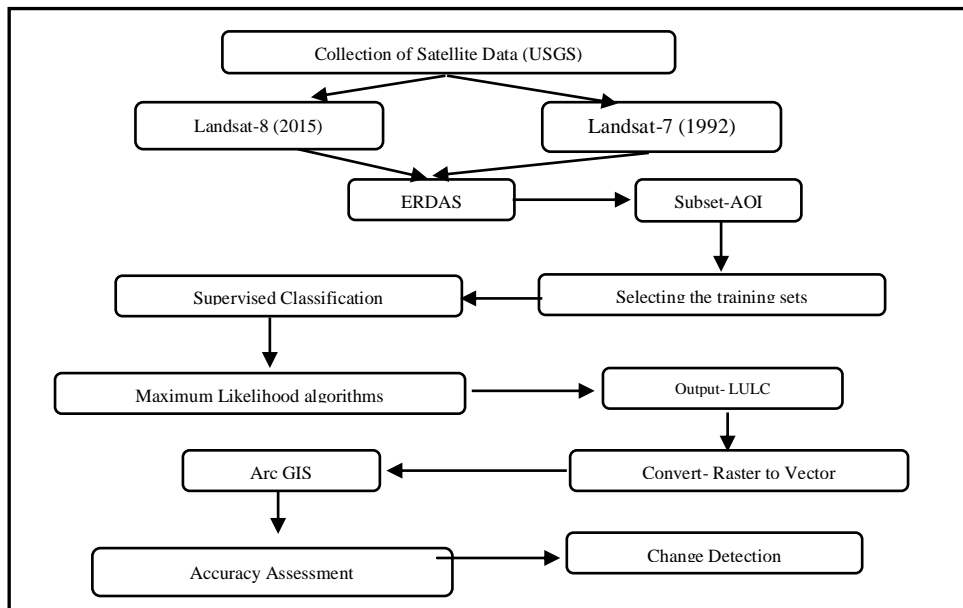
Collection of Satellite Data (USGS)

Landsat-8 (2015)

Landsat-7 (1992)

ERDAS

Subset-AOI

Selecting the training sets

Supervised Classification

Maximum Likelihood algorithms

Output- LULC

Convert- Raster to Vector

Arc GIS

Accuracy Assessment

Change Detection